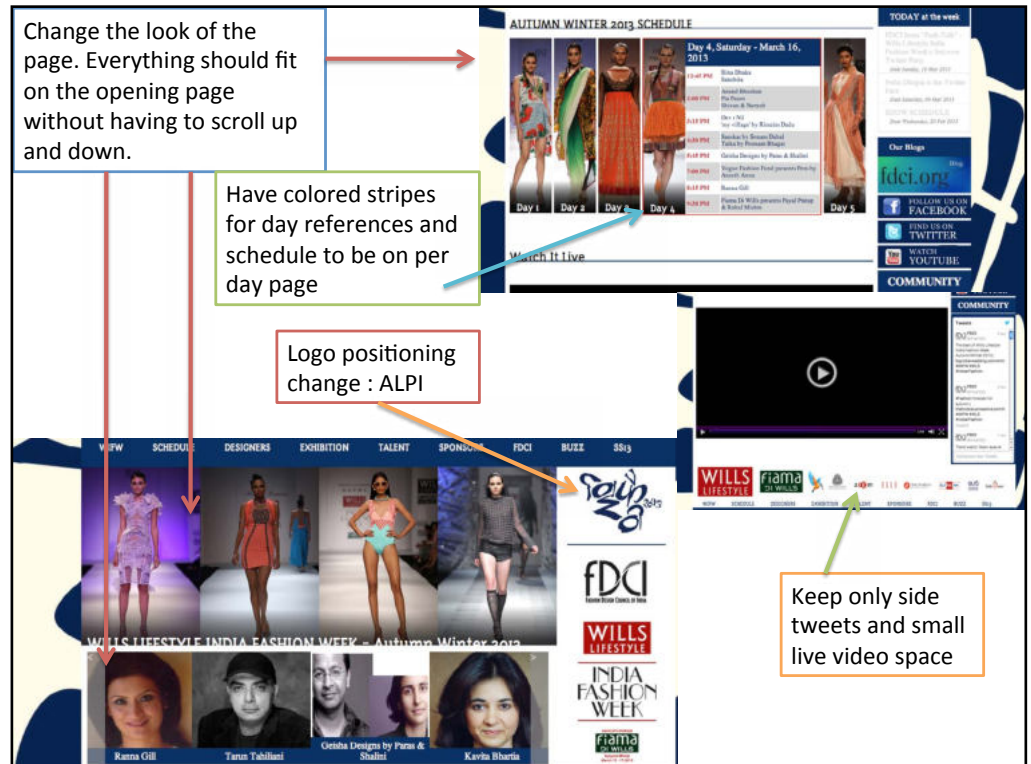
Change the look of the page. Everything should fit on the opening page without having to scroll up and down.

AUTUMN WINTER 2013 SCHEDULE

Day 4, Saturday - March 16, 2013

Day 1 Day 2 Day 3 Day 4 Day 5

TODAY at the week

Our Blogs

fdci.org

FOLLOW US ON FACEBOOK

FIND US ON TWITTER

WATCH YOUTUBE

COMMUNITY

Have colored stripes for day references and schedule to be on per day page

Watch It Live

COMMUNITY

Tweets

Logo positioning change : ALPI

WIFW SCHEDULE DESIGNERS EXHIBITION TALENT SPONSORS FDCI BUZZ SS13

WILLS LIFESTYLE INDIA FASHION WEEK - Autumn Winter 2013

FDCI

WILLS LIFESTYLE

INDIA FASHION WEEK

fiama DI WILLS

WILLS LIFESTYLE fiama DI WILLS ELLE

Keep only side tweets and small live video space

Ranna Gill

Tarun Tahiliani

Geisha Designs by Paras & Shalini

Kavita Bhartia